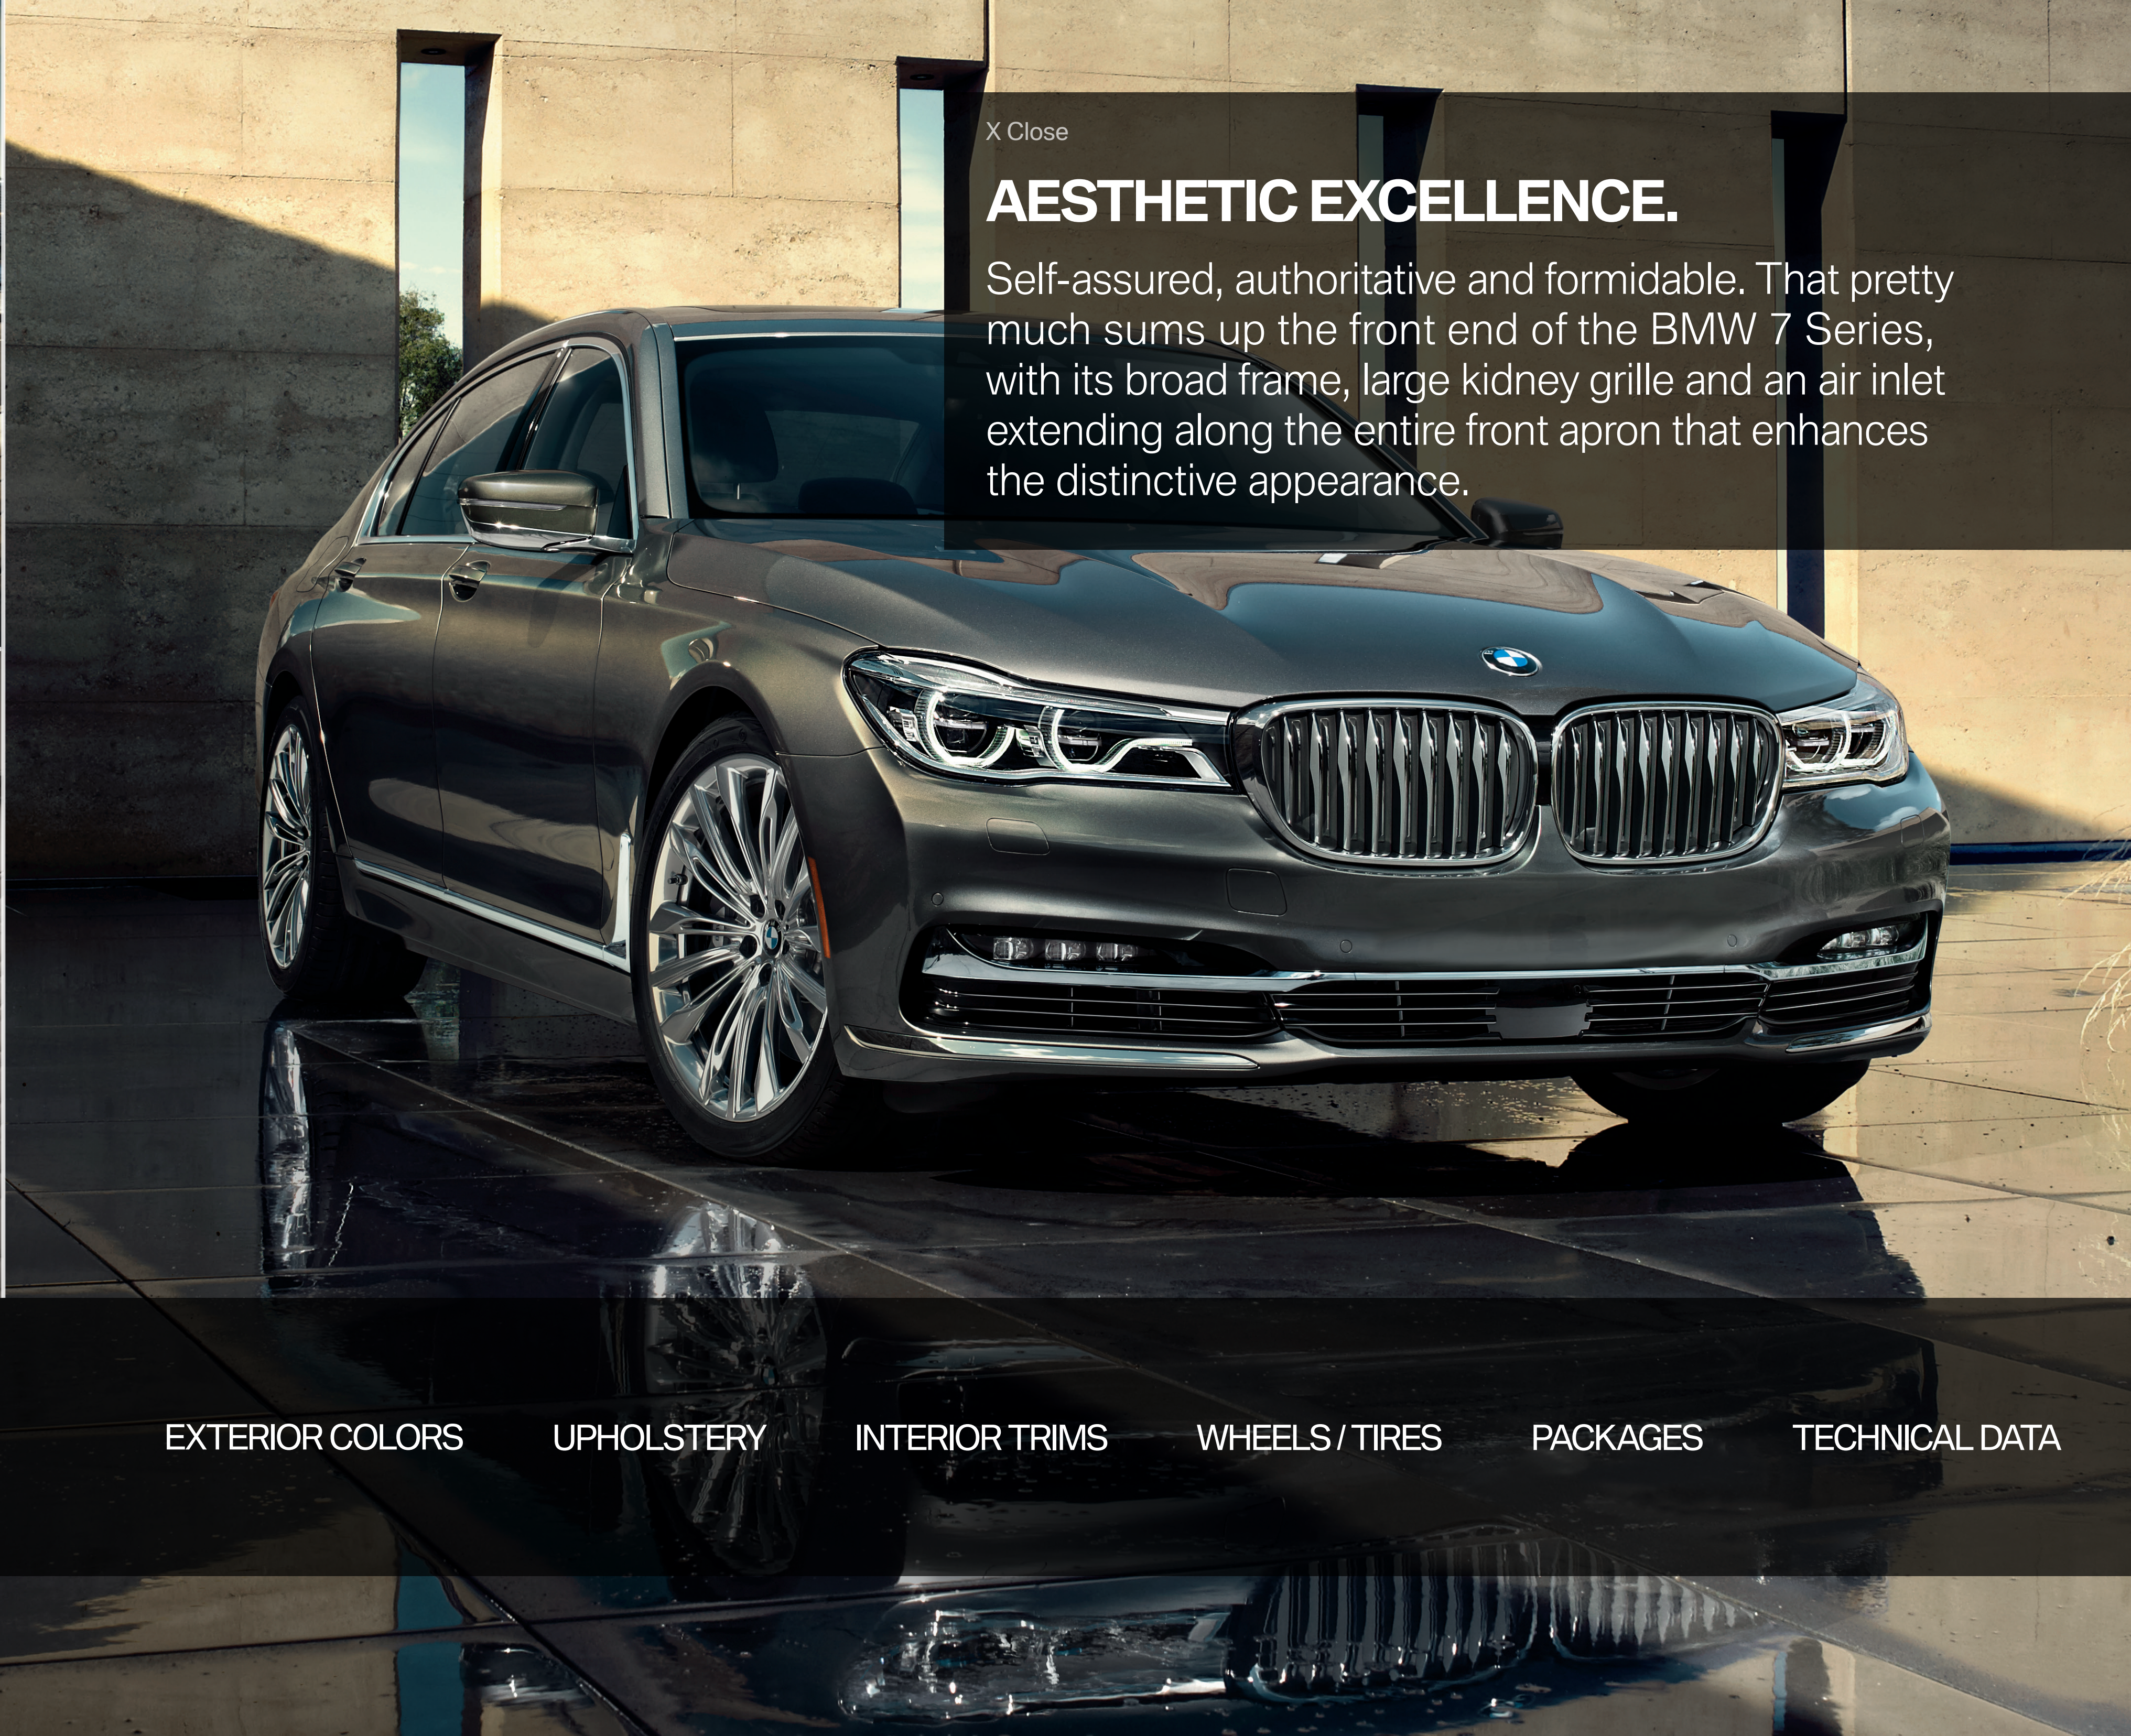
X Close

AESTHETIC EXCELLENCE.

Self-assured, authoritative and formidable. That pretty much sums up the front end of the BMW 7 Series, with its broad frame, large kidney grille and an air inlet extending along the entire front apron that enhances the distinctive appearance.

EXTERIOR COLORS UPHOLSTERY INTERIOR TRIMS WHEELS / TIRES PACKAGES TECHNICAL DATA